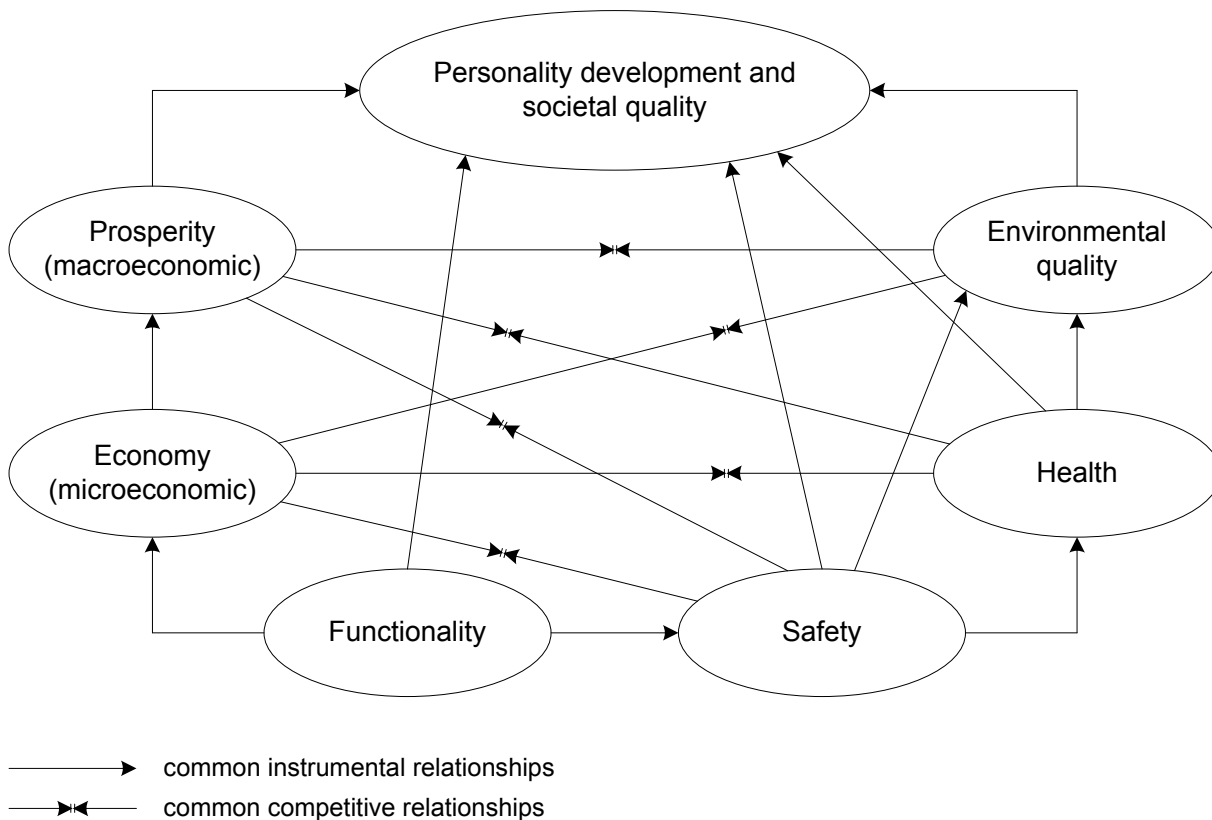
Personality development and societal quality

Prosperity (macroeconomic)

Environmental quality

Economy (microeconomic)

Health

Functionality

Safety

common instrumental relationships

common competitive relationships